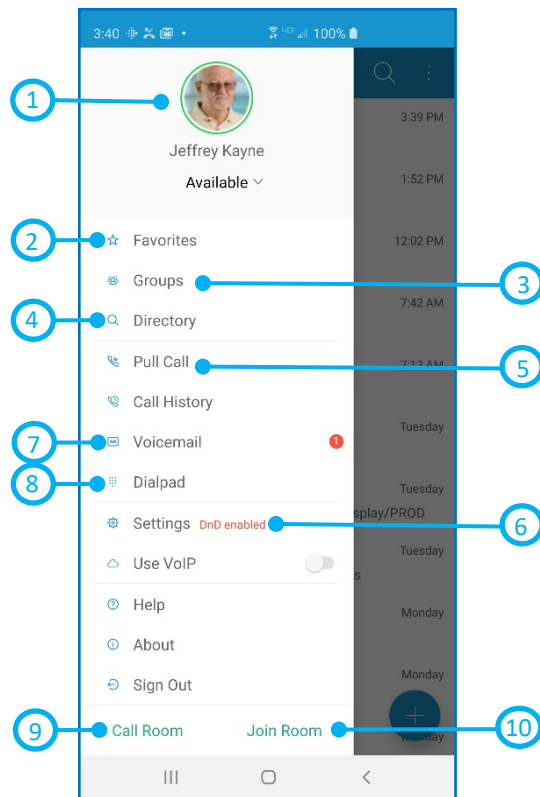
3:40 100%

1

Jeffrey Kayne

Available

3:39 PM

1:52 PM

2 Favorites 12:02 PM

Groups 3

7:42 AM

4 Directory

Pull Call 5

7:12 AM

Call History

Tuesday

7 Voicemail 1

8 Dialpad

Tuesday

splay/PROD

Settings DnD enabled 6

Tuesday

Use VoIP

s

Help

Monday

About

Monday

Sign Out

9 Call Room Join Room 10